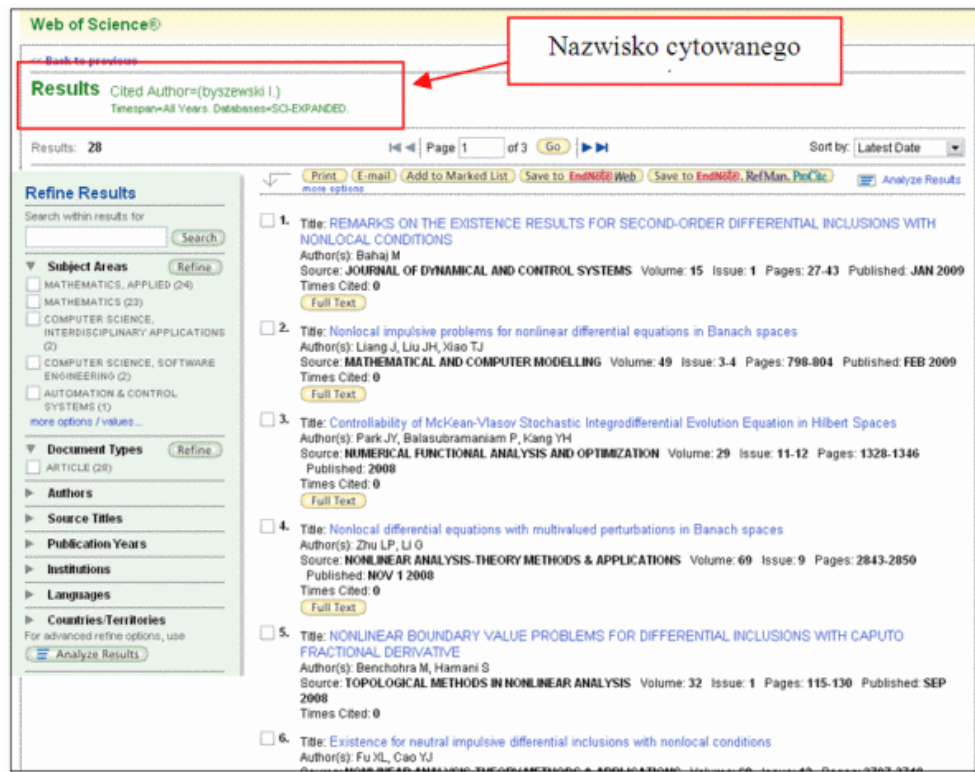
Web of Science®

Nazwisko cytowanego

<< Back to previous

Results Cited Author=(byszewski l.)
Timespan=All Years. Databases=SCI-EXPANDED.

Results: 28

Page 1 of 3 Go

Sort by: Latest Date

Print E-mail Add to Marked List Save to EndNote Web Save to EndNote, RefMan, ProCite
more options

Analyze Results

Refine Results

Search within results for

Search

Subject Areas Refine

MATHEMATICS, APPLIED (24)

MATHEMATICS (23)

COMPUTER SCIENCE, INTERDISCIPLINARY APPLICATIONS (2)

COMPUTER SCIENCE, SOFTWARE ENGINEERING (2)

AUTOMATION & CONTROL SYSTEMS (1)

more options / values...

Document Types Refine

ARTICLE (28)

Authors

Source Titles

Publication Years

Institutions

Languages

Countries/Territories

For advanced refine options, use

Analyze Results

1. Title: REMARKS ON THE EXISTENCE RESULTS FOR SECOND-ORDER DIFFERENTIAL INCLUSIONS WITH NONLOCAL CONDITIONS
Author(s): Bahaj M
Source: JOURNAL OF DYNAMICAL AND CONTROL SYSTEMS Volume: 15 Issue: 1 Pages: 27-43 Published: JAN 2009
Times Cited: 0
Full Text

2. Title: Nonlocal impulsive problems for nonlinear differential equations in Banach spaces
Author(s): Liang J, Liu JH, Xiao TJ
Source: MATHEMATICAL AND COMPUTER MODELLING Volume: 49 Issue: 3-4 Pages: 798-804 Published: FEB 2009
Times Cited: 0
Full Text

3. Title: Controllability of McKean-Vlasov Stochastic Integrodifferential Evolution Equation in Hilbert Spaces
Author(s): Park JY, Balasubramaniam P, Kang YH
Source: NUMERICAL FUNCTIONAL ANALYSIS AND OPTIMIZATION Volume: 29 Issue: 11-12 Pages: 1328-1346 Published: 2008
Times Cited: 0
Full Text

4. Title: Nonlocal differential equations with multivalued perturbations in Banach spaces
Author(s): Zhu LP, Li G
Source: NONLINEAR ANALYSIS-THEORY METHODS & APPLICATIONS Volume: 69 Issue: 9 Pages: 2843-2850 Published: NOV 1 2008
Times Cited: 0
Full Text

5. Title: NONLINEAR BOUNDARY VALUE PROBLEMS FOR DIFFERENTIAL INCLUSIONS WITH CAPUTO FRACTIONAL DERIVATIVE
Author(s): Benchohra M, Hamani S
Source: TOPOLOGICAL METHODS IN NONLINEAR ANALYSIS Volume: 32 Issue: 1 Pages: 115-130 Published: SEP 2008
Times Cited: 0

6. Title: Existence for neutral impulsive differential inclusions with nonlocal conditions
Author(s): Fu XL, Cao YJ
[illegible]